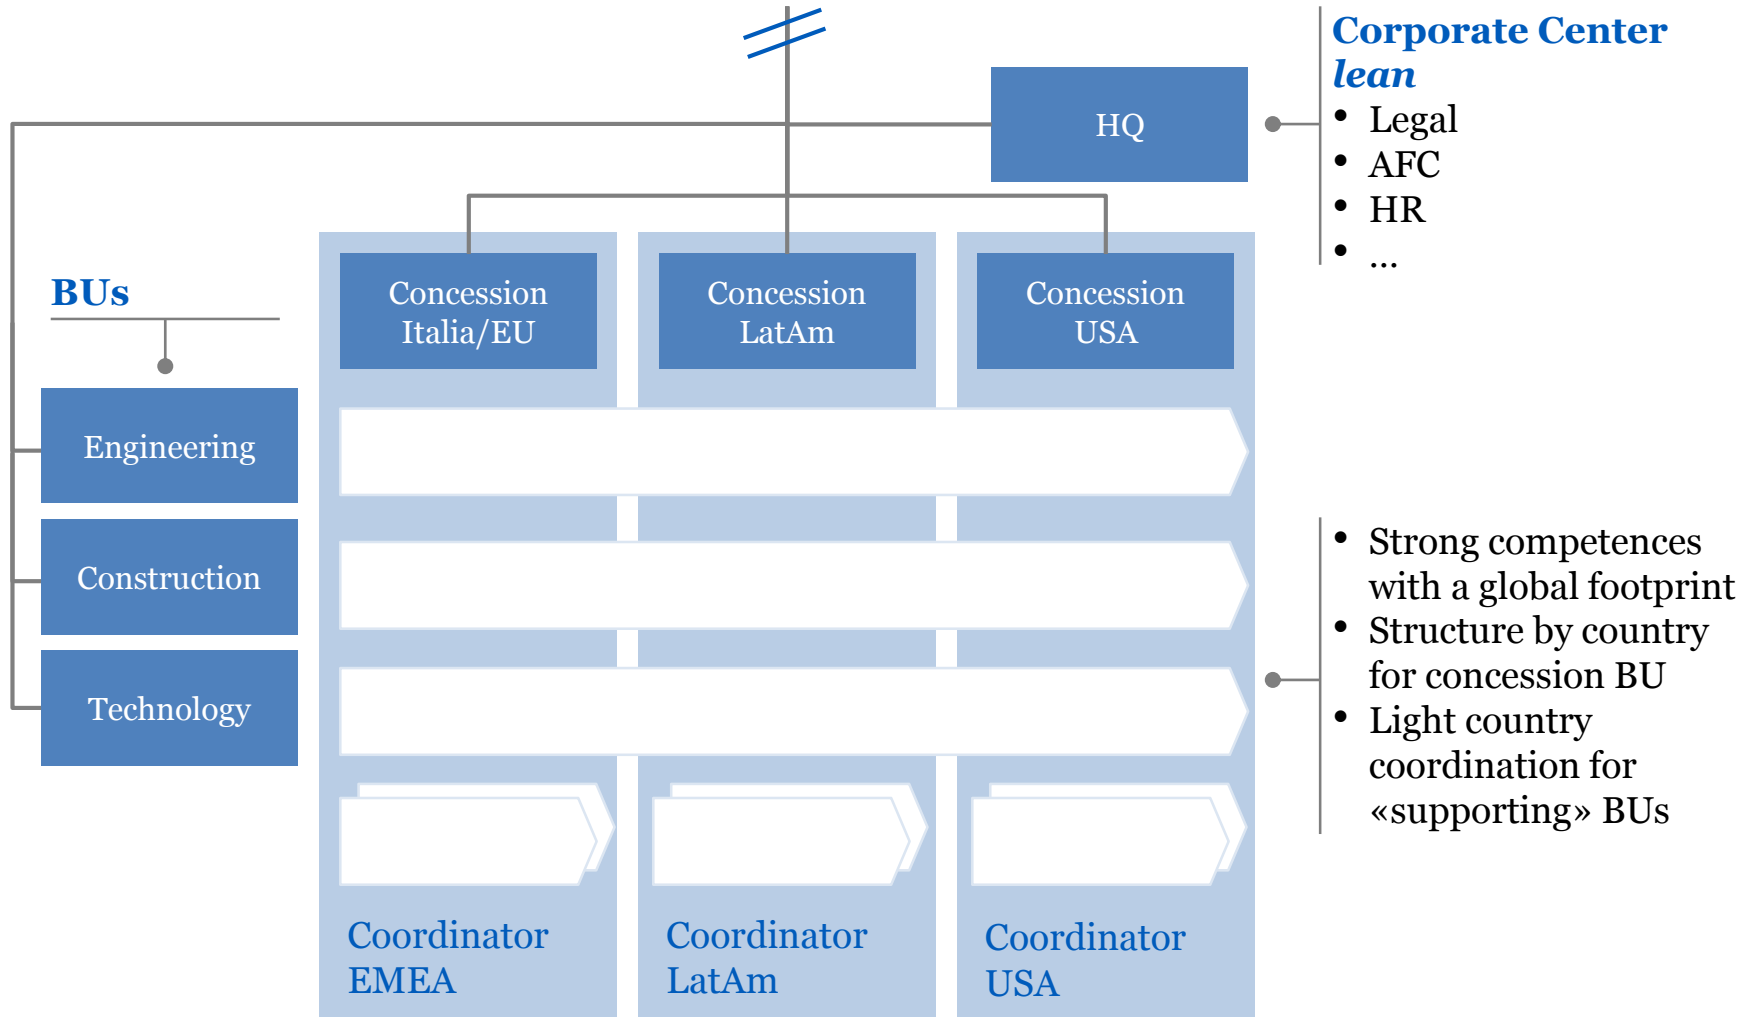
HQ

Corporate Center
lean
• Legal
• AFC
• HR
• ...

BUs

Engineering

Construction

Technology

Concession Italia/EU

Concession LatAm

Concession USA

Coordinator EMEA

Coordinator LatAm

Coordinator USA

• Strong competences with a global footprint
• Structure by country for concession BU
• Light country coordination for «supporting» BUs